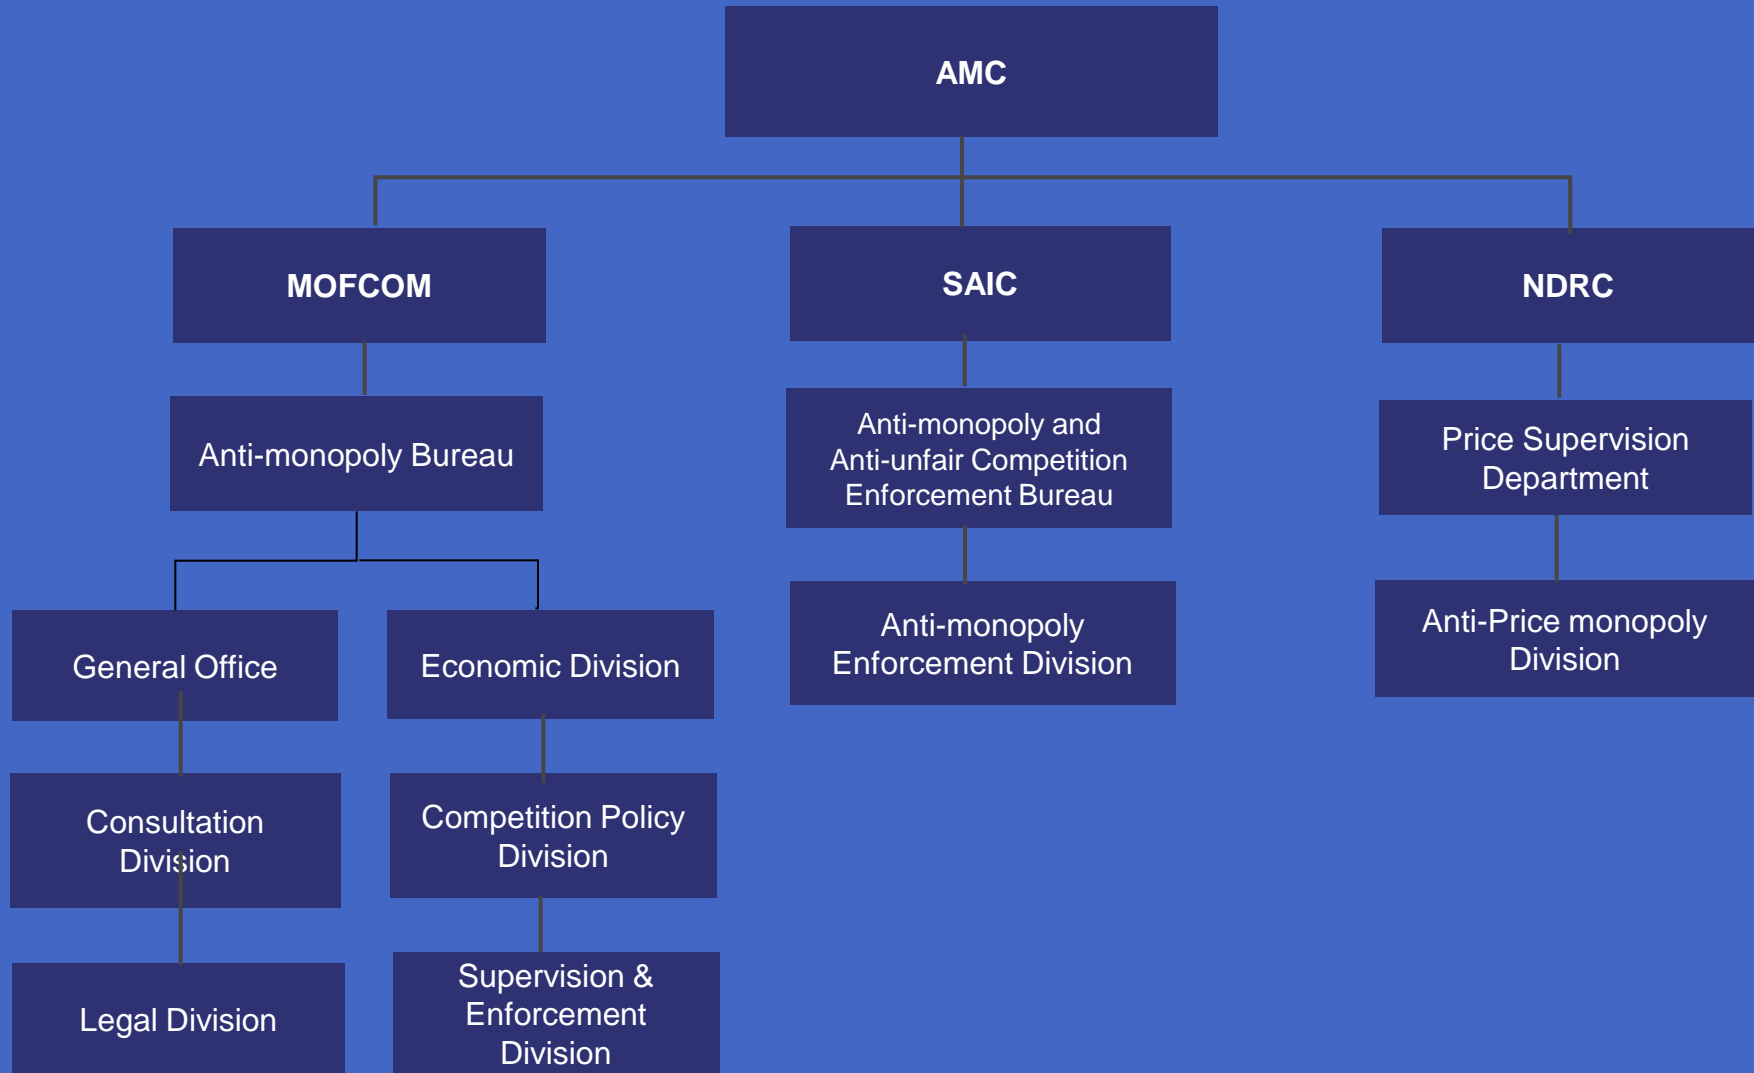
AMC

MOFCOM

SAIC

NDRC

Anti-monopoly Bureau

Anti-monopoly and Anti-unfair Competition Enforcement Bureau

Price Supervision Department

General Office

Economic Division

Anti-monopoly Enforcement Division

Anti-Price monopoly Division

Consultation Division

Competition Policy Division

Legal Division

Supervision & Enforcement Division